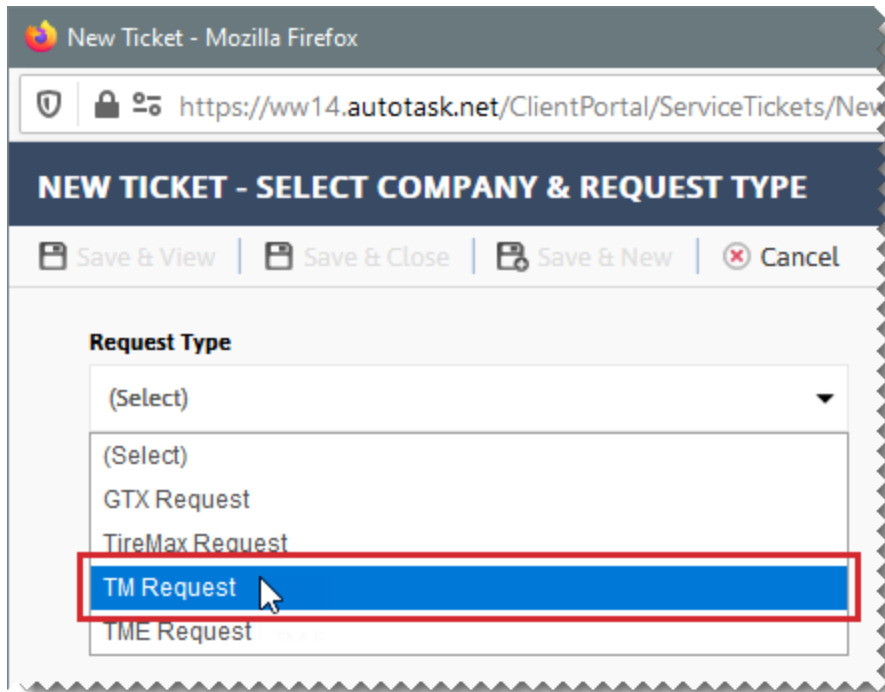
New Ticket - Mozilla Firefox

https://ww14.autotask.net/ClientPortal/ServiceTickets/New

NEW TICKET - SELECT COMPANY & REQUEST TYPE

Save & View | Save & Close | Save & New | Cancel

Request Type

(Select)

(Select)
GTX Request
TireMax Request
TM Request
TME Request